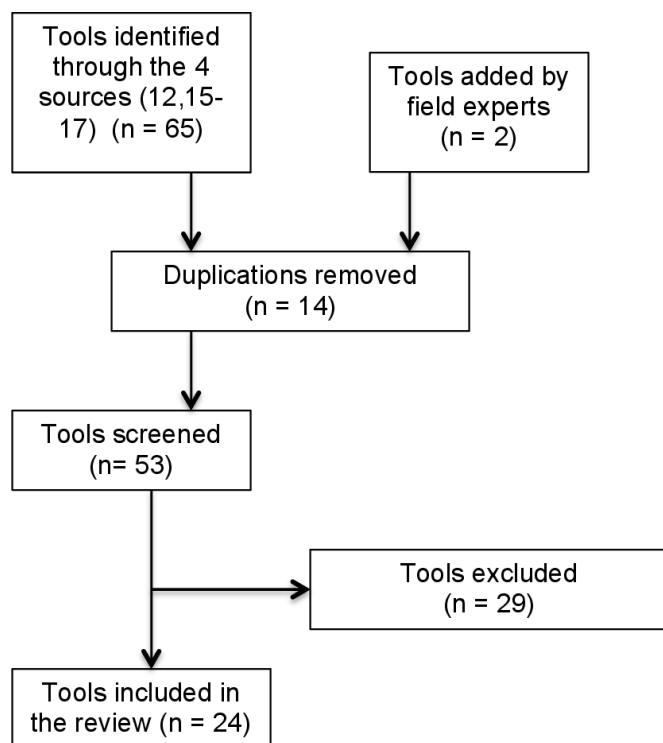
Tools identified through the 4 sources (12,15-17) (n = 65)

Tools added by field experts (n = 2)

Duplications removed (n = 14)

Tools screened (n= 53)

Tools excluded (n = 29)

Tools included in the review (n = 24)